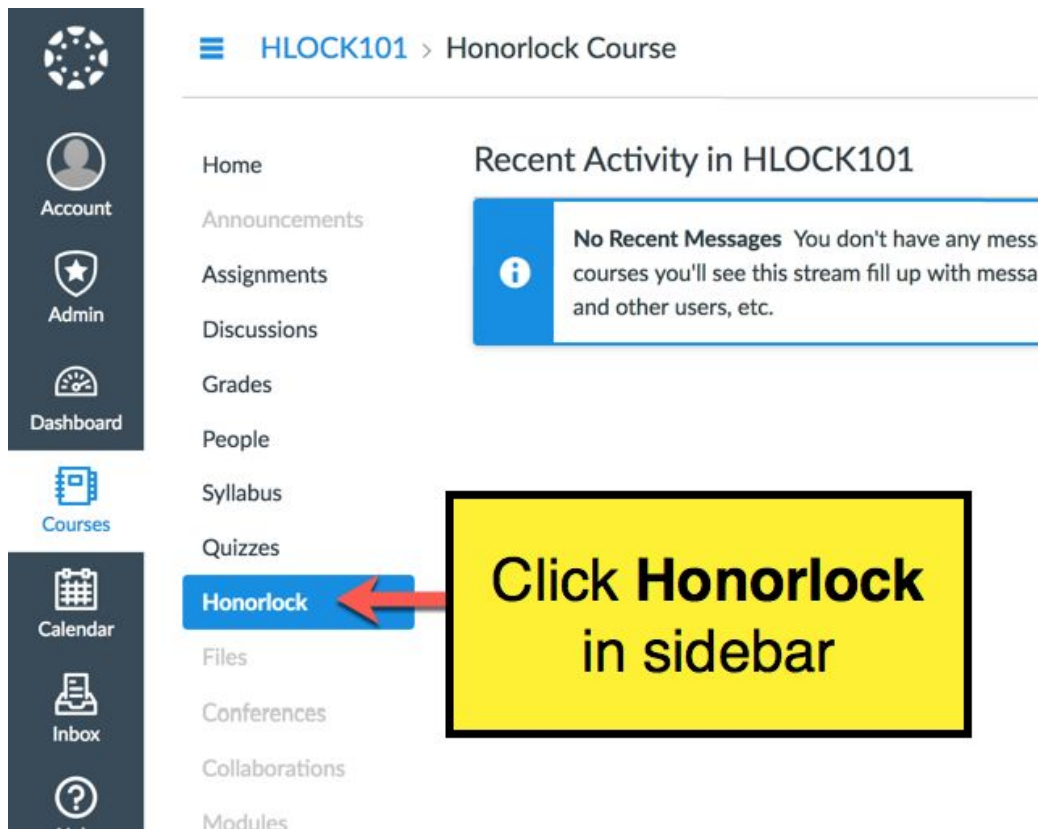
Account

Admin

Dashboard

Courses

Calendar

Inbox

HLOCK101 › Honorlock Course

Home
Announcements
Assignments
Discussions
Grades
People
Syllabus
Quizzes
Honorlock
Files
Conferences
Collaborations
Modules

Recent Activity in HLOCK101

No Recent Messages You don't have any mess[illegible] courses you'll see this stream fill up with messa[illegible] and other users, etc.

Click **Honorlock** in sidebar